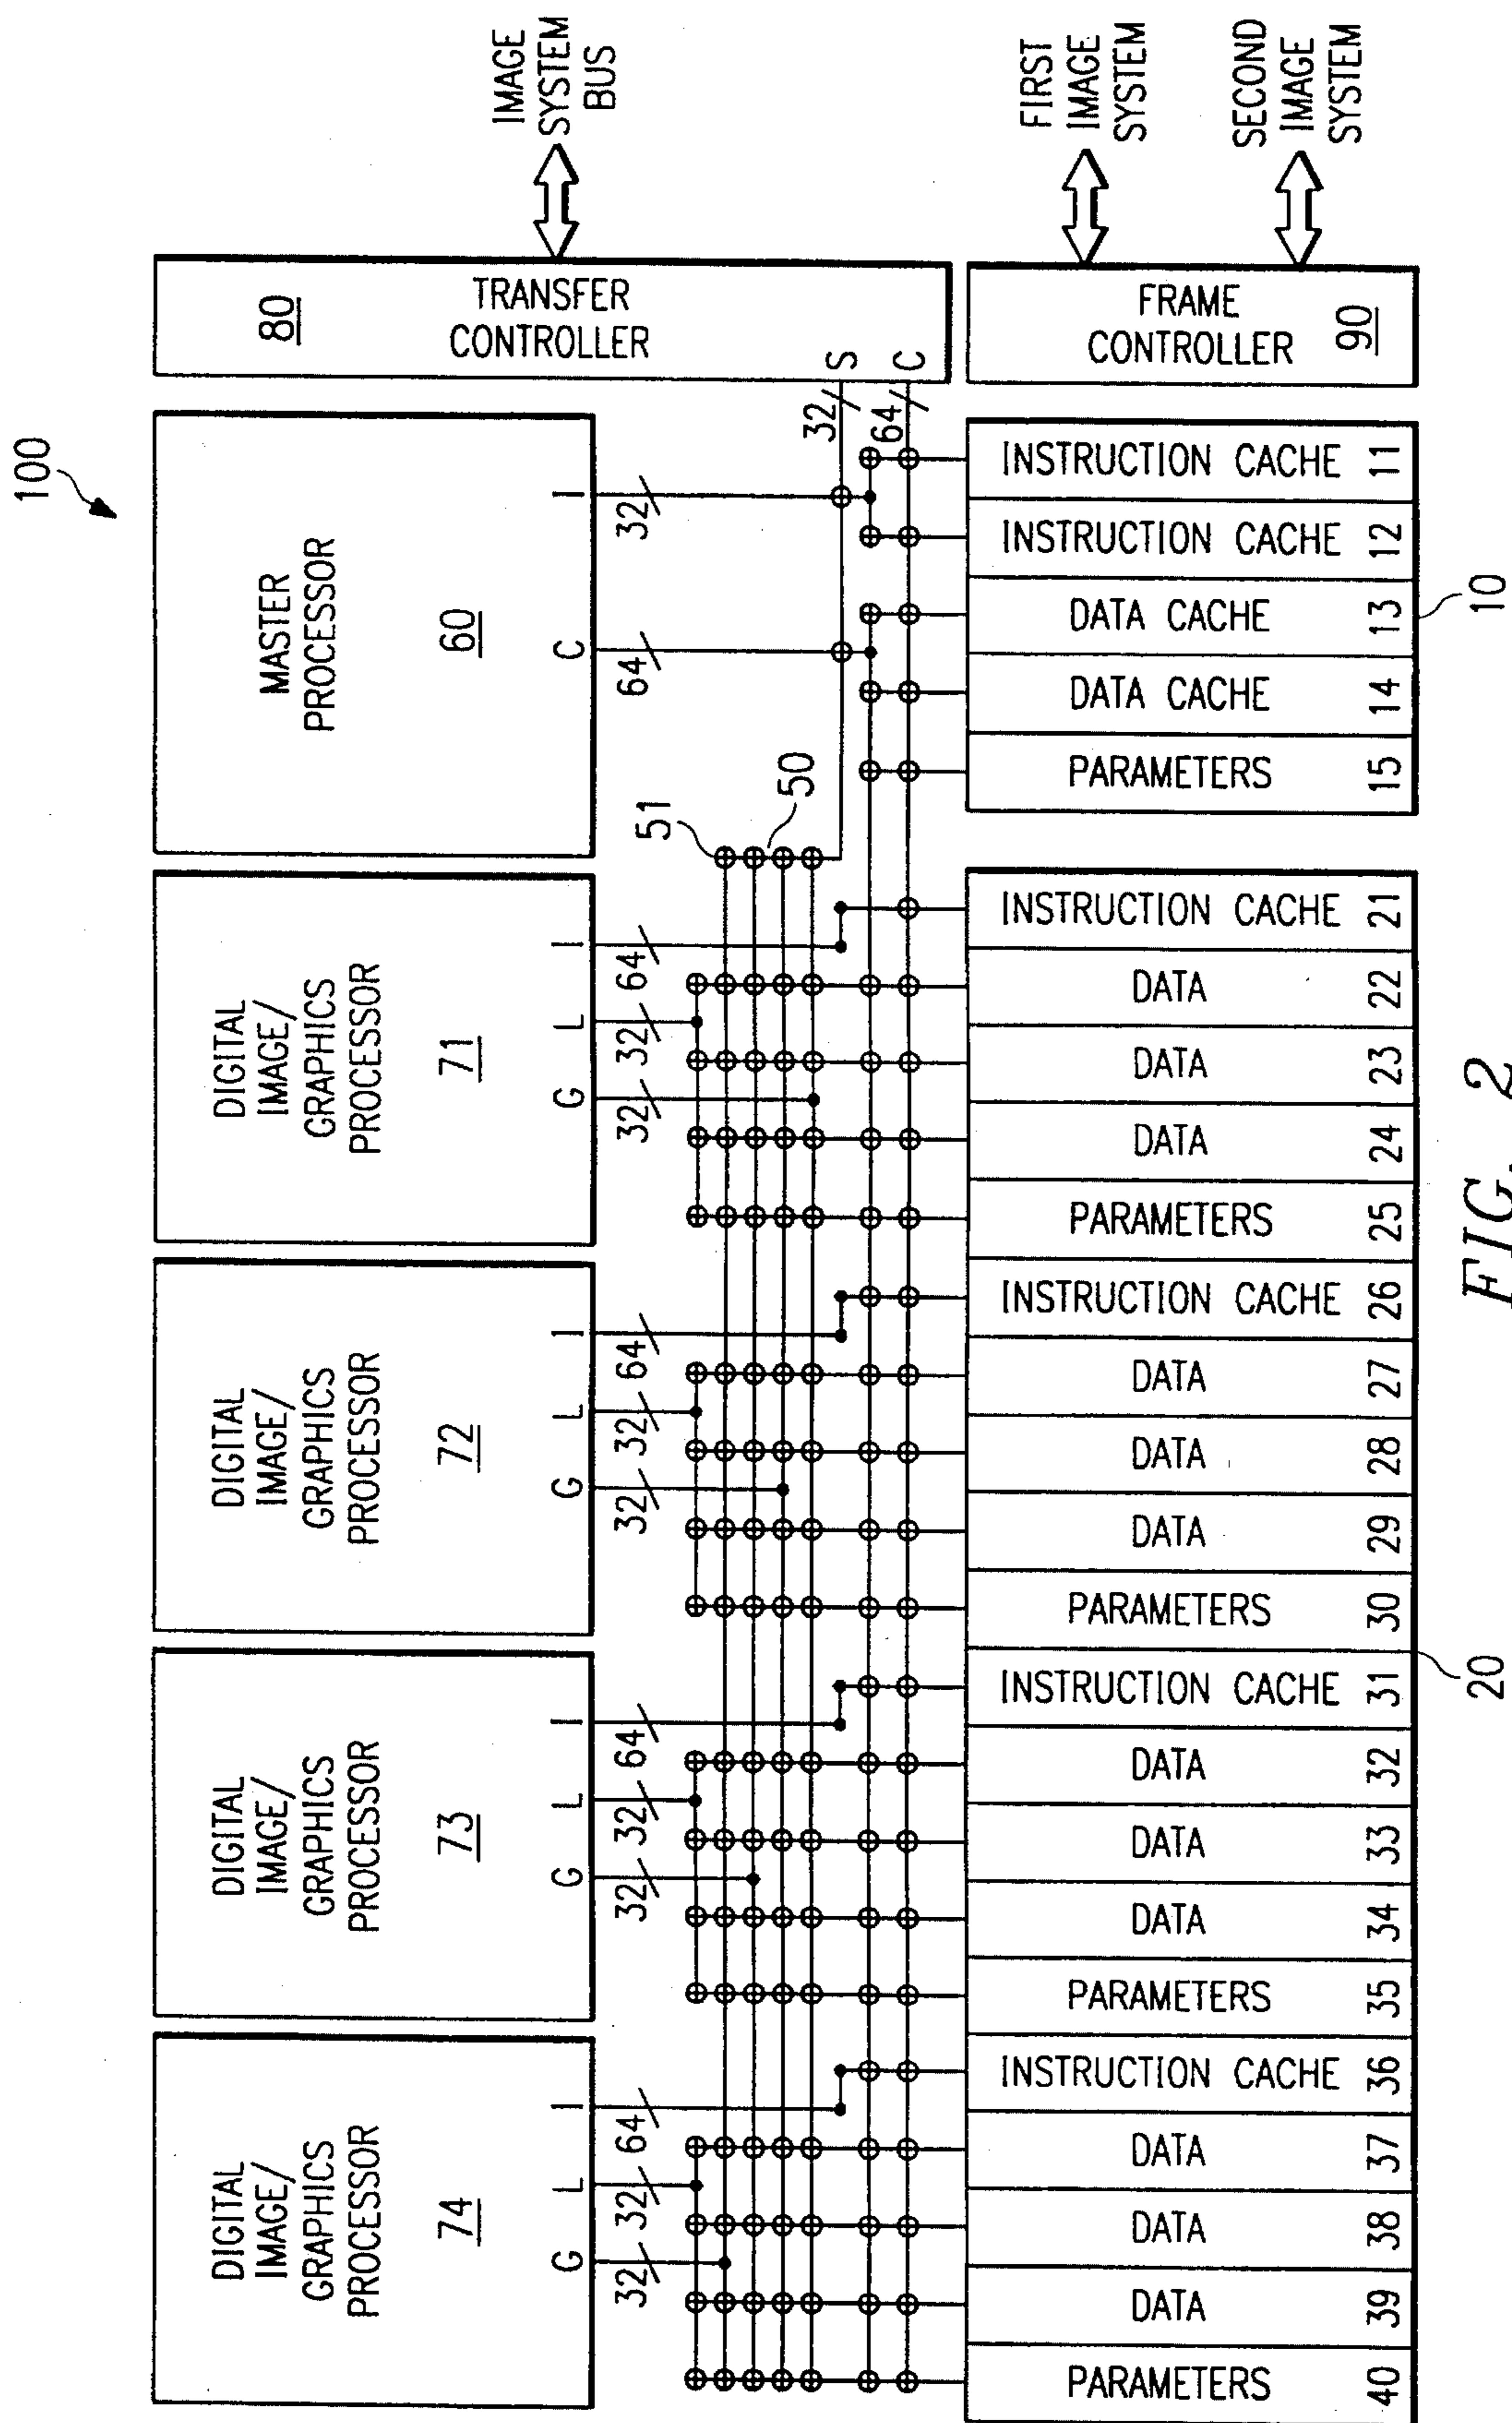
100

IMAGE SYSTEM BUS

TRANSFER CONTROLLER 80

S C 32 64

FIRST IMAGE SYSTEM

SECOND IMAGE SYSTEM

FRAME CONTROLLER 90

MASTER PROCESSOR 60

I 32

C 64

INSTRUCTION CACHE 11
INSTRUCTION CACHE 12
DATA CACHE 13
DATA CACHE 14
PARAMETERS 15

10

51 50

DIGITAL IMAGE/ GRAPHICS PROCESSOR 71

I 64 L 32 32 G 32

INSTRUCTION CACHE 21
DATA 22
DATA 23
DATA 24
PARAMETERS 25

DIGITAL IMAGE/ GRAPHICS PROCESSOR 72

I 64 L 32 32 G 32

INSTRUCTION CACHE 26
DATA 27
DATA 28
DATA 29
PARAMETERS 30

20

DIGITAL IMAGE/ GRAPHICS PROCESSOR 73

I 64 L 32 32 G 32

INSTRUCTION CACHE 31
DATA 32
DATA 33
DATA 34
PARAMETERS 35

DIGITAL IMAGE/ GRAPHICS PROCESSOR 74

I 64 L 32 32 G 32

INSTRUCTION CACHE 36
DATA 37
DATA 38
DATA 39
PARAMETERS 40

FIG. 2